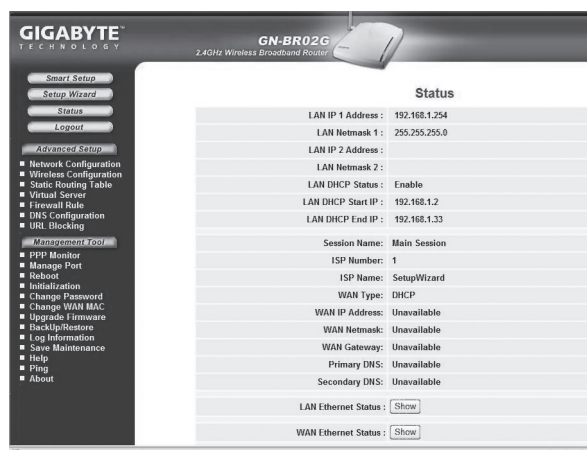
GIGABYTE™
TECHNOLOGY

GN-BR02G
2.4GHz Wireless Broadband Router

Smart Setup
Setup Wizard
Status
Logout

Advanced Setup
■ Network Configuration
■ Wireless Configuration
■ Static Routing Table
■ Virtual Server
■ Firewall Rule
■ DNS Configuration
■ URL Blocking

Management Tool
■ PPP Monitor
■ Manage Port
■ Reboot
■ Initialization
■ Change Password
■ Change WAN MAC
■ Upgrade Firmware
■ BackUp/Restore
■ Log Information
■ Save Maintenance
■ Help
■ Ping
■ About

Status

| | |
|---|---|
| LAN IP 1 Address : | 192.168.1.254 |
| LAN Netmask 1 : | 255.255.255.0 |
| LAN IP 2 Address : | |
| LAN Netmask 2 : | |
| LAN DHCP Status : | Enable |
| LAN DHCP Start IP : | 192.168.1.2 |
| LAN DHCP End IP : | 192.168.1.33 |
| Session Name: | Main Session |
| ISP Number: | 1 |
| ISP Name: | SetupWizard |
| WAN Type: | DHCP |
| WAN IP Address: | Unavailable |
| WAN Netmask: | Unavailable |
| WAN Gateway: | Unavailable |
| Primary DNS: | Unavailable |
| Secondary DNS: | Unavailable |
| LAN Ethernet Status : | Show |
| WAN Ethernet Status : | Show |